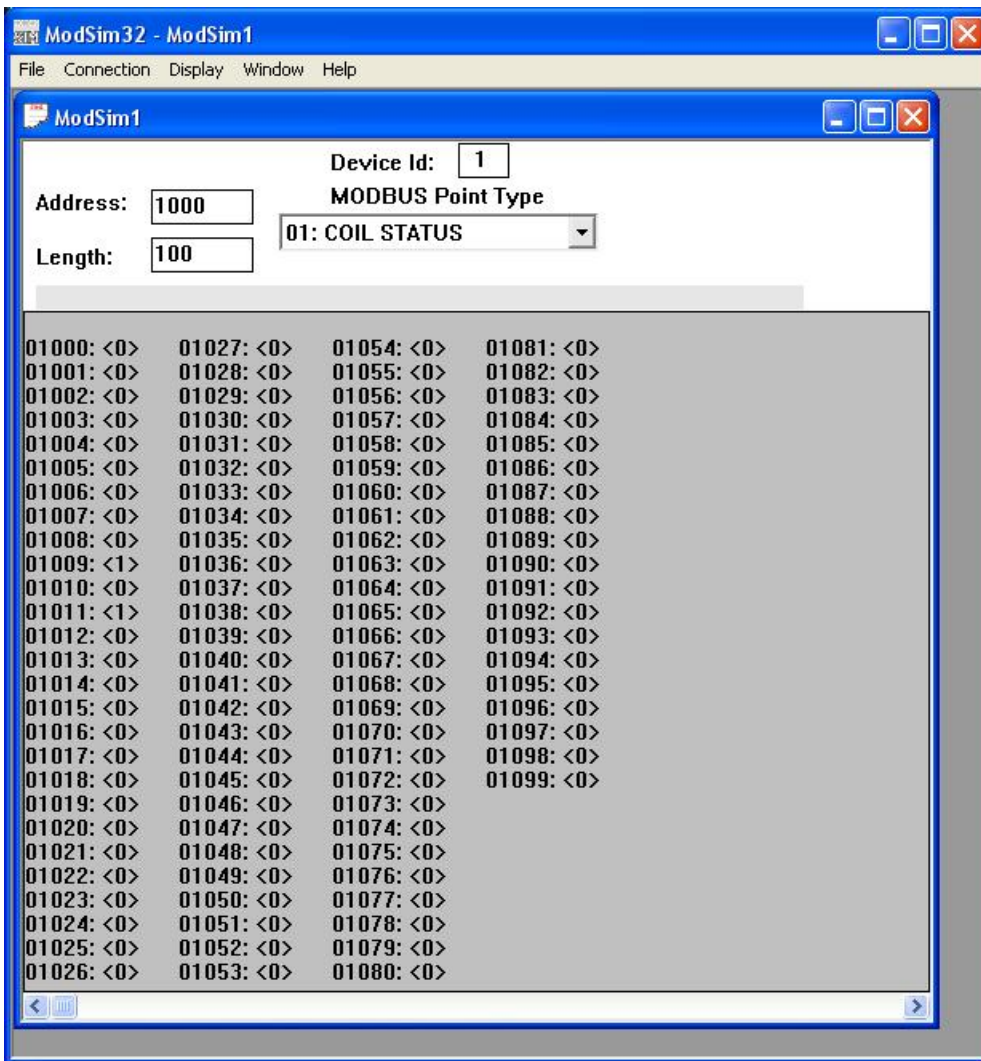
ModSim32 - ModSim1

File Connection Display Window Help

ModSim1

Device Id: 1

MODBUS Point Type

Address: 1000

01: COIL STATUS

Length: 100

01000: <0>
01001: <0>
01002: <0>
01003: <0>
01004: <0>
01005: <0>
01006: <0>
01007: <0>
01008: <0>
01009: <1>
01010: <0>
01011: <1>
01012: <0>
01013: <0>
01014: <0>
01015: <0>
01016: <0>
01017: <0>
01018: <0>
01019: <0>
01020: <0>
01021: <0>
01022: <0>
01023: <0>
01024: <0>
01025: <0>
01026: <0>

01027: <0>
01028: <0>
01029: <0>
01030: <0>
01031: <0>
01032: <0>
01033: <0>
01034: <0>
01035: <0>
01036: <0>
01037: <0>
01038: <0>
01039: <0>
01040: <0>
01041: <0>
01042: <0>
01043: <0>
01044: <0>
01045: <0>
01046: <0>
01047: <0>
01048: <0>
01049: <0>
01050: <0>
01051: <0>
01052: <0>
01053: <0>

01054: <0>
01055: <0>
01056: <0>
01057: <0>
01058: <0>
01059: <0>
01060: <0>
01061: <0>
01062: <0>
01063: <0>
01064: <0>
01065: <0>
01066: <0>
01067: <0>
01068: <0>
01069: <0>
01070: <0>
01071: <0>
01072: <0>
01073: <0>
01074: <0>
01075: <0>
01076: <0>
01077: <0>
01078: <0>
01079: <0>
01080: <0>

01081: <0>
01082: <0>
01083: <0>
01084: <0>
01085: <0>
01086: <0>
01087: <0>
01088: <0>
01089: <0>
01090: <0>
01091: <0>
01092: <0>
01093: <0>
01094: <0>
01095: <0>
01096: <0>
01097: <0>
01098: <0>
01099: <0>